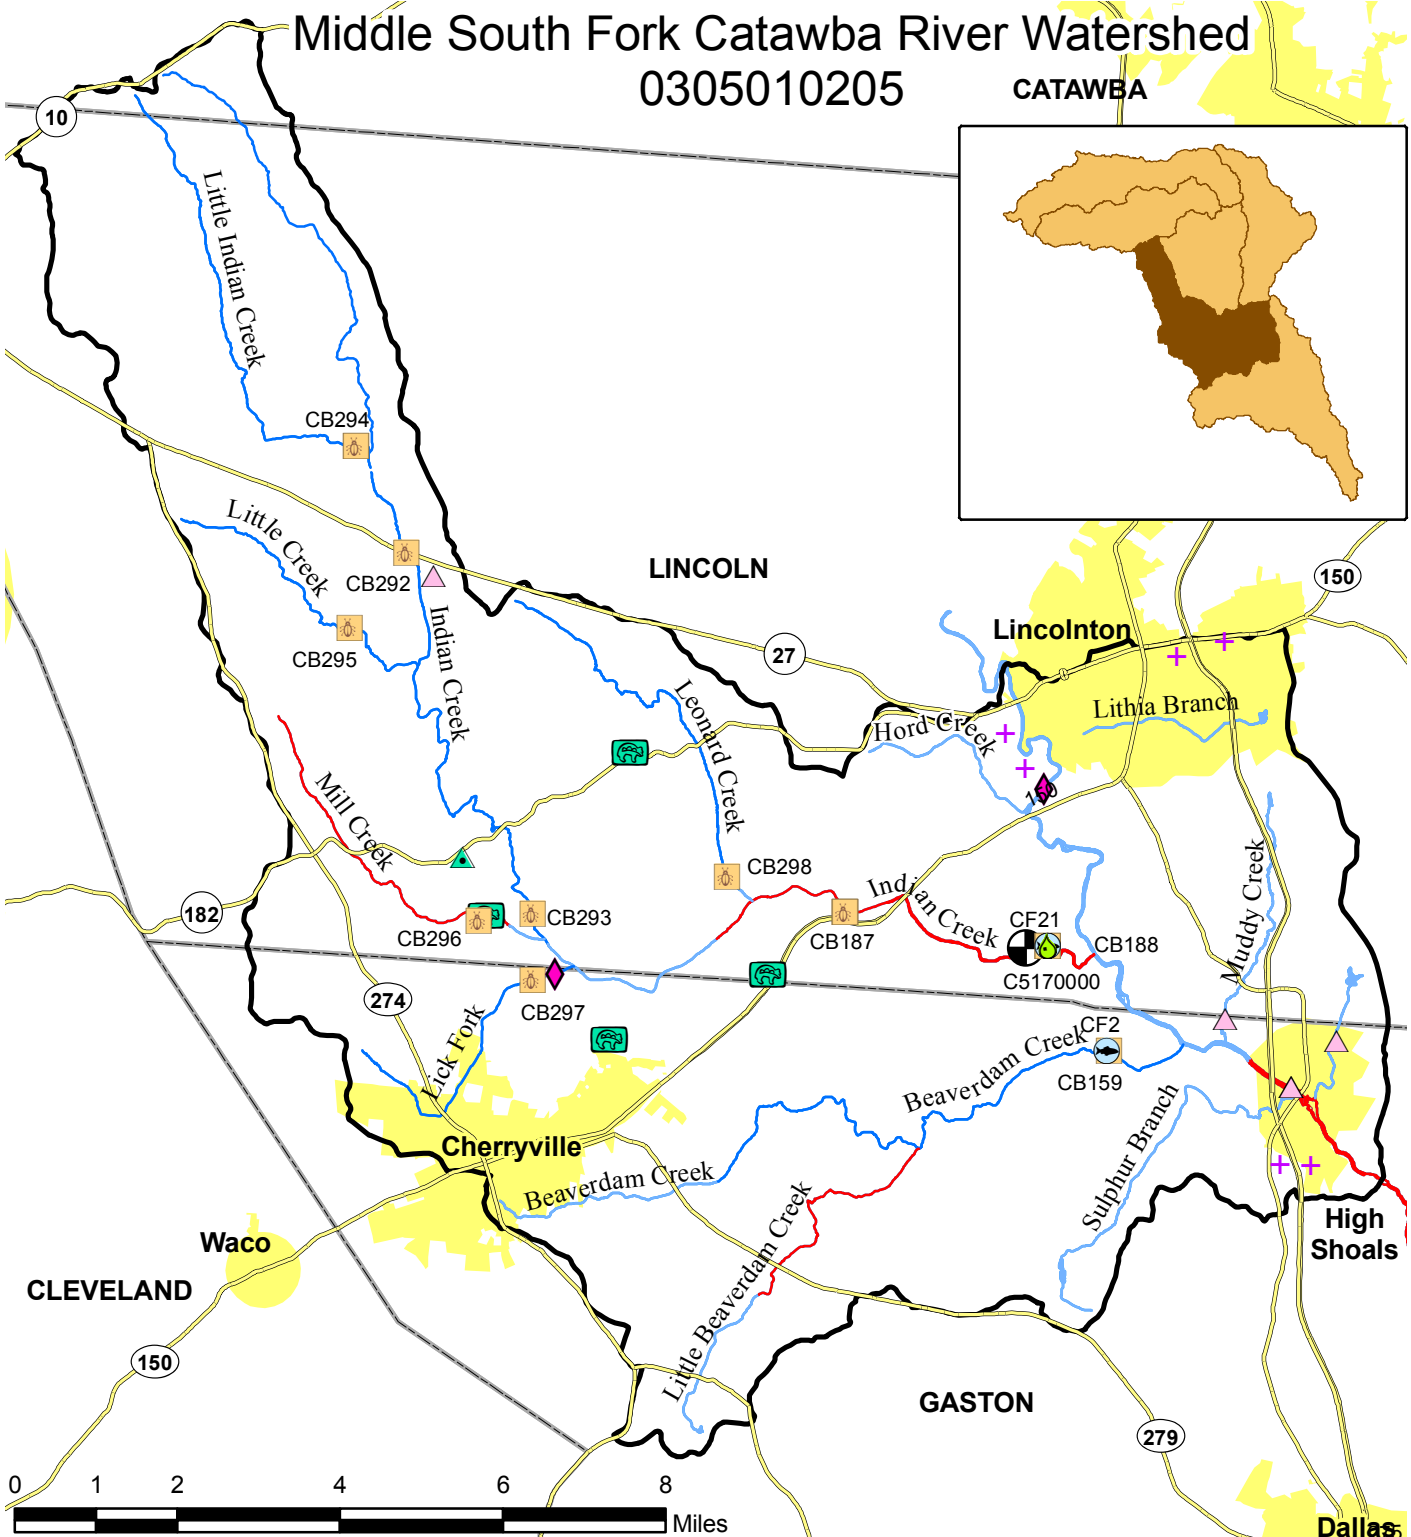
Middle South Fork Catawba River Watershed
0305010205

CATAWBA

10

Little Indian Creek

CB294

Little Creek

CB292

CB295

Indian Creek

LINCOLN

27

150

Lincolnton

Lithia Branch

Hord Creek

Leonard Creek

Mill Creek

150

182

CB298

Indian Creek

CB296

CB293

CB187

CF21

CB188

C5170000

Muddy Creek

274

CB297

Lick Fork

CF2

Beaverdam Creek

CB159

Cherryville

Beaverdam Creek

Sulphur Branch

High Shoals

Waco

CLEVELAND

Little Beaverdam Creek

150

GASTON

279

0 1 2 4 6 8
Miles

Dallas